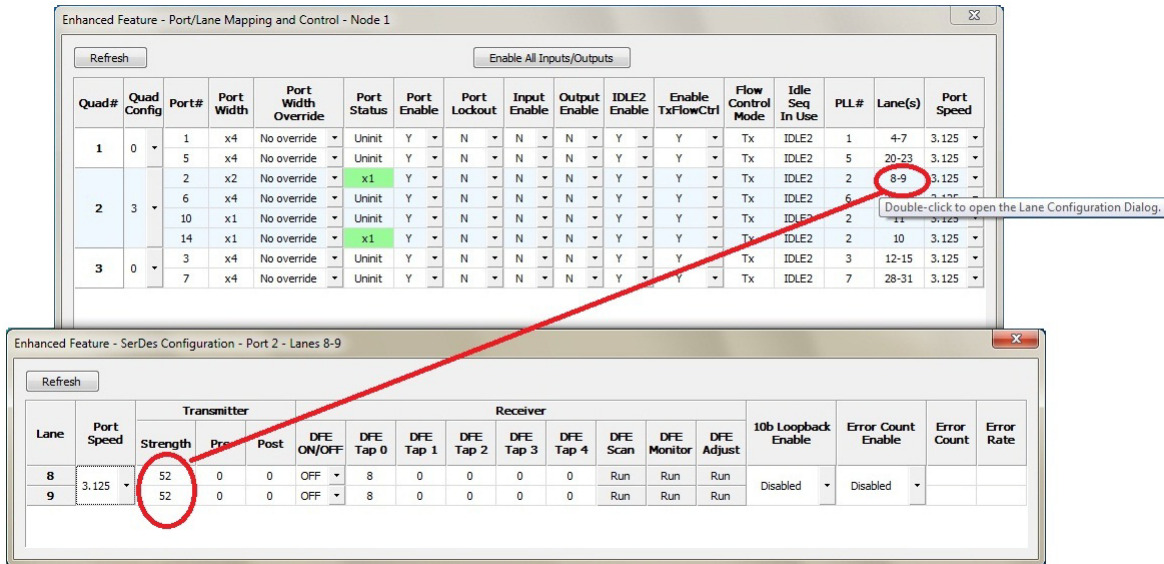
Enhanced Feature - Port/Lane Mapping and Control - Node 1

Refresh

Enable All Inputs/Outputs

| Quad# | Quad Config | Port# | Port Width | Port Width Override | Port Status | Port Enable | Port Lockout | Input Enable | Output Enable | IDLE2 Enable | Enable TxFlowCtrl | Flow Control Mode | Idle Seq In Use | PLL# | Lane(s) | Port Speed |
|---|---|---|---|---|---|---|---|---|---|---|---|---|---|---|---|---|
| 1 | 0 | 1 | x4 | No override | Uninit | Y | N | N | N | Y | Y | Tx | IDLE2 | 1 | 4-7 | 3.125 |
| | | 5 | x4 | No override | Uninit | Y | N | N | N | Y | Y | Tx | IDLE2 | 5 | 20-23 | 3.125 |
| 2 | 3 | 2 | x2 | No override | x1 | Y | N | N | N | Y | Y | Tx | IDLE2 | 2 | 8-9 | 3.125 |
| | | 6 | x4 | No override | Uninit | Y | N | N | N | Y | Y | Tx | IDLE2 | 6 | | |
| | | 10 | x1 | No override | Uninit | Y | N | N | N | Y | Y | Tx | IDLE2 | 2 | 11 | |
| | | 14 | x1 | No override | x1 | Y | N | N | N | Y | Y | Tx | IDLE2 | 2 | 10 | 3.125 |
| 3 | 0 | 3 | x4 | No override | Uninit | Y | N | N | N | Y | Y | Tx | IDLE2 | 3 | 12-15 | 3.125 |
| | | 7 | x4 | No override | Uninit | Y | N | N | N | Y | Y | Tx | IDLE2 | 7 | 28-31 | 3.125 |

Double-click to open the Lane Configuration Dialog.

Enhanced Feature - SerDes Configuration - Port 2 - Lanes 8-9

Refresh

| Lane | Port Speed | Transmitter Strength | Transmitter Pre | Transmitter Post | Receiver DFE ON/OFF | DFE Tap 0 | DFE Tap 1 | DFE Tap 2 | DFE Tap 3 | DFE Tap 4 | DFE Scan | DFE Monitor | DFE Adjust | 10b Loopback Enable | Error Count Enable | Error Count | Error Rate |
|---|---|---|---|---|---|---|---|---|---|---|---|---|---|---|---|---|---|
| 8 | 3.125 | 52 | 0 | 0 | OFF | 8 | 0 | 0 | 0 | 0 | Run | Run | Run | Disabled | Disabled | | |
| 9 | | 52 | 0 | 0 | OFF | 8 | 0 | 0 | 0 | 0 | Run | Run | Run | | | | |